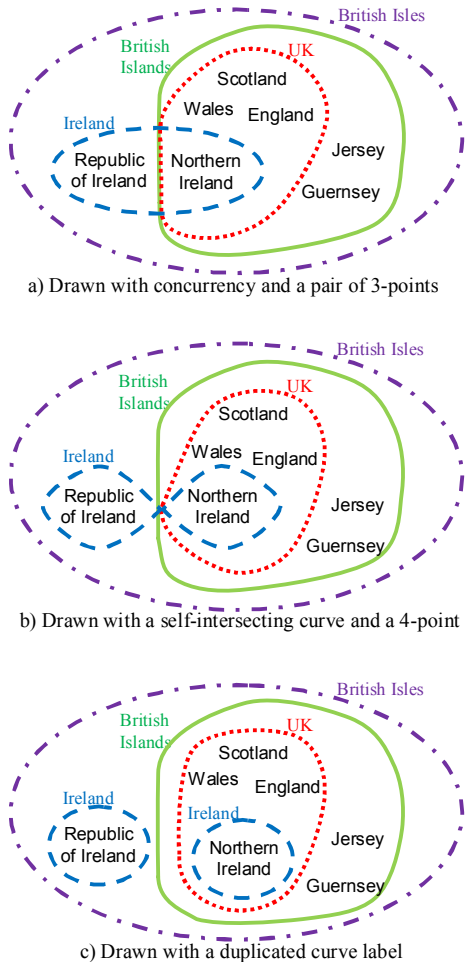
British Isles
British Islands
UK
Scotland
Wales
England
Ireland
Republic of Ireland
Northern Ireland
Jersey
Guernsey

a) Drawn with concurrency and a pair of 3-points

British Isles
British Islands
UK
Scotland
Wales
England
Ireland
Republic of Ireland
Northern Ireland
Jersey
Guernsey

b) Drawn with a self-intersecting curve and a 4-point

British Isles
British Islands
UK
Scotland
Wales
England
Ireland
Republic of Ireland
Ireland
Northern Ireland
Jersey
Guernsey

c) Drawn with a duplicated curve label